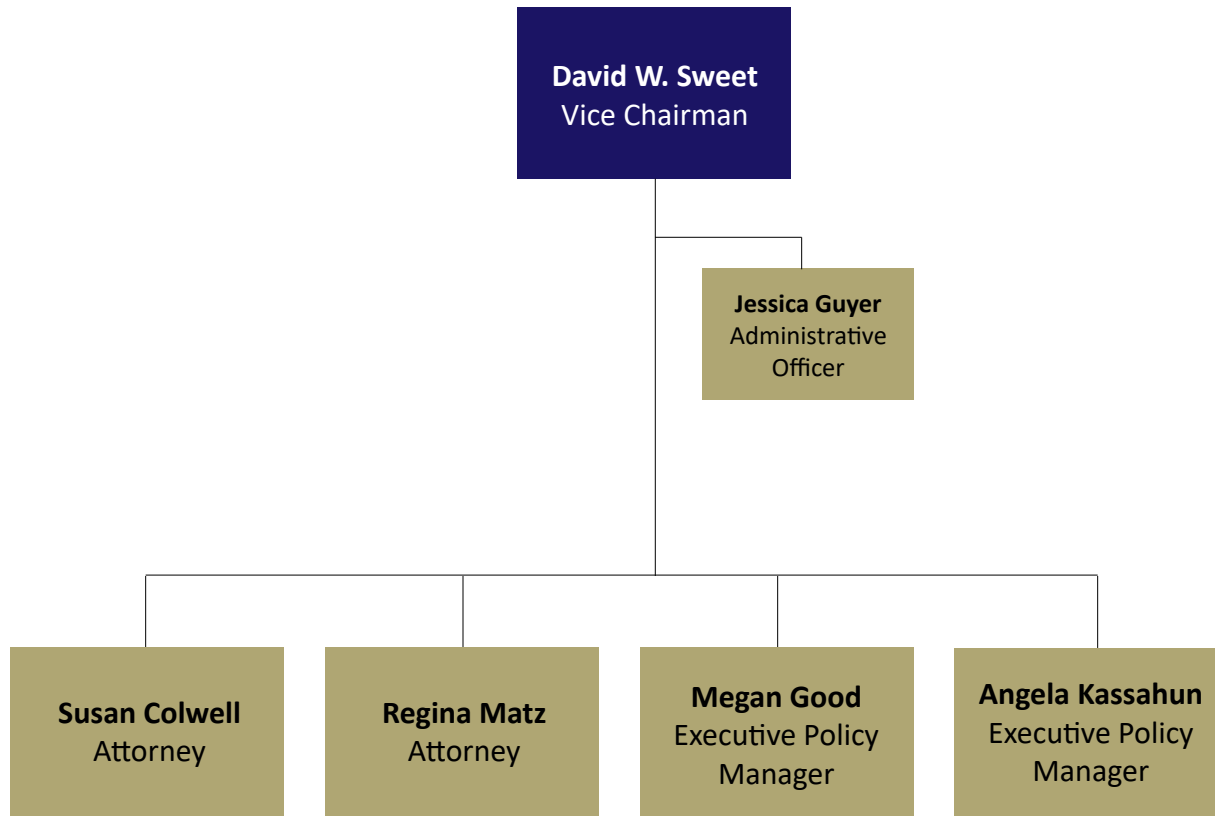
**David W. Sweet**
Vice Chairman

**Jessica Guyer**
Administrative Officer

**Susan Colwell**
Attorney

**Regina Matz**
Attorney

**Megan Good**
Executive Policy Manager

**Angela Kassahun**
Executive Policy Manager